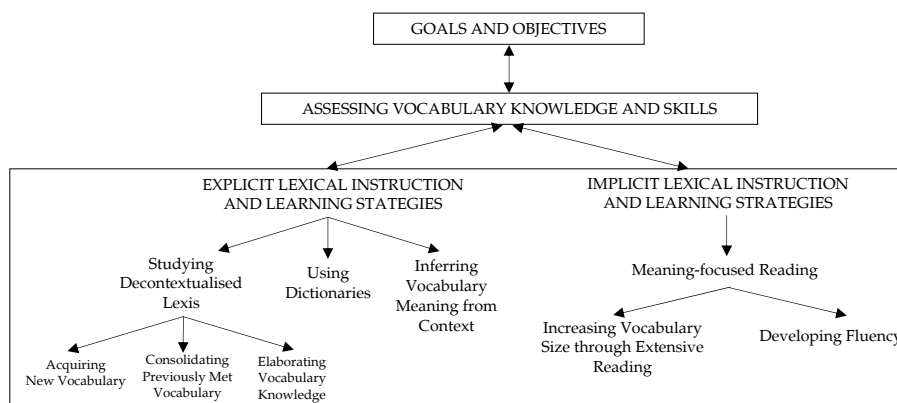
GOALS AND OBJECTIVES

ASSESSING VOCABULARY KNOWLEDGE AND SKILLS

EXPLICIT LEXICAL INSTRUCTION AND LEARNING STAGIES

IMPLICIT LEXICAL INSTRUCTION AND LEARNING STRATEGIES

Studying Decontextualised Lexis

Using Dictionaries

Inferring Vocabulary Meaning from Context

Meaning-focused Reading

Acquiring New Vocabulary

Consolidating Previously Met Vocabulary

Elaborating Vocabulary Knowledge

Increasing Vocabulary Size through Extensive Reading

Developing Fluency